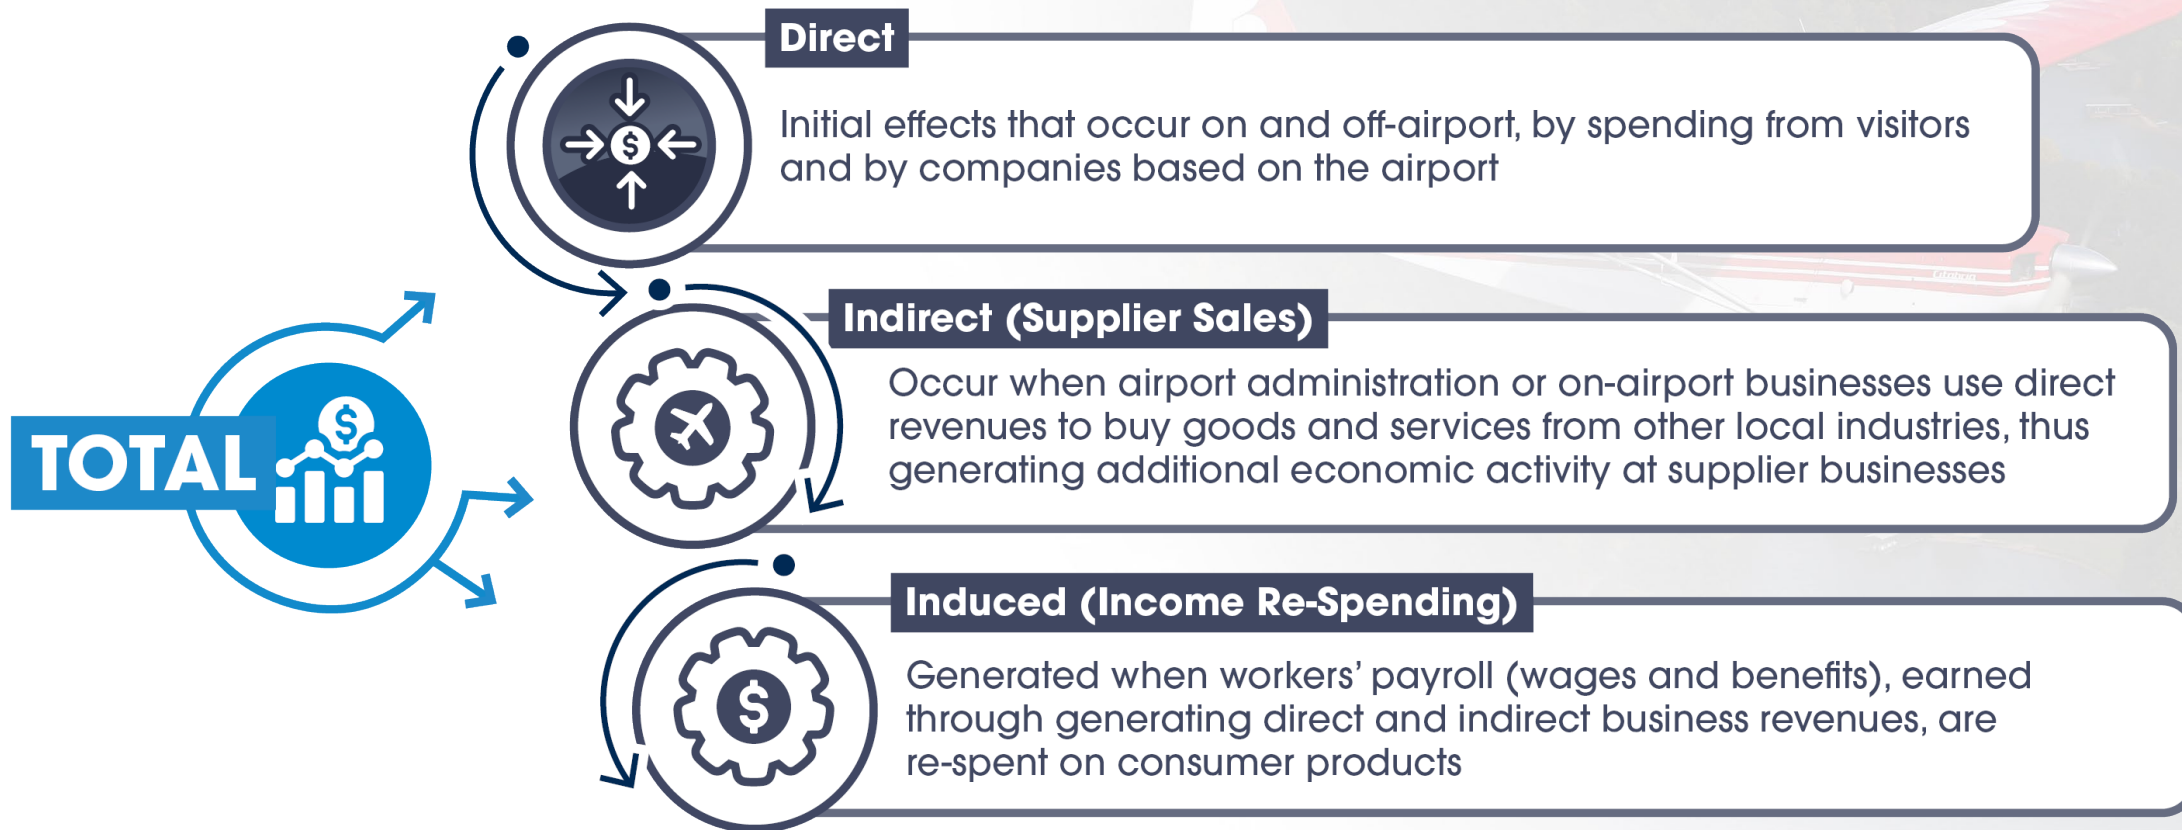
TOTAL

Direct

Initial effects that occur on and off-airport, by spending from visitors and by companies based on the airport

Indirect (Supplier Sales)

Occur when airport administration or on-airport businesses use direct revenues to buy goods and services from other local industries, thus generating additional economic activity at supplier businesses

Induced (Income Re-Spending)

Generated when workers' payroll (wages and benefits), earned through generating direct and indirect business revenues, are re-spent on consumer products